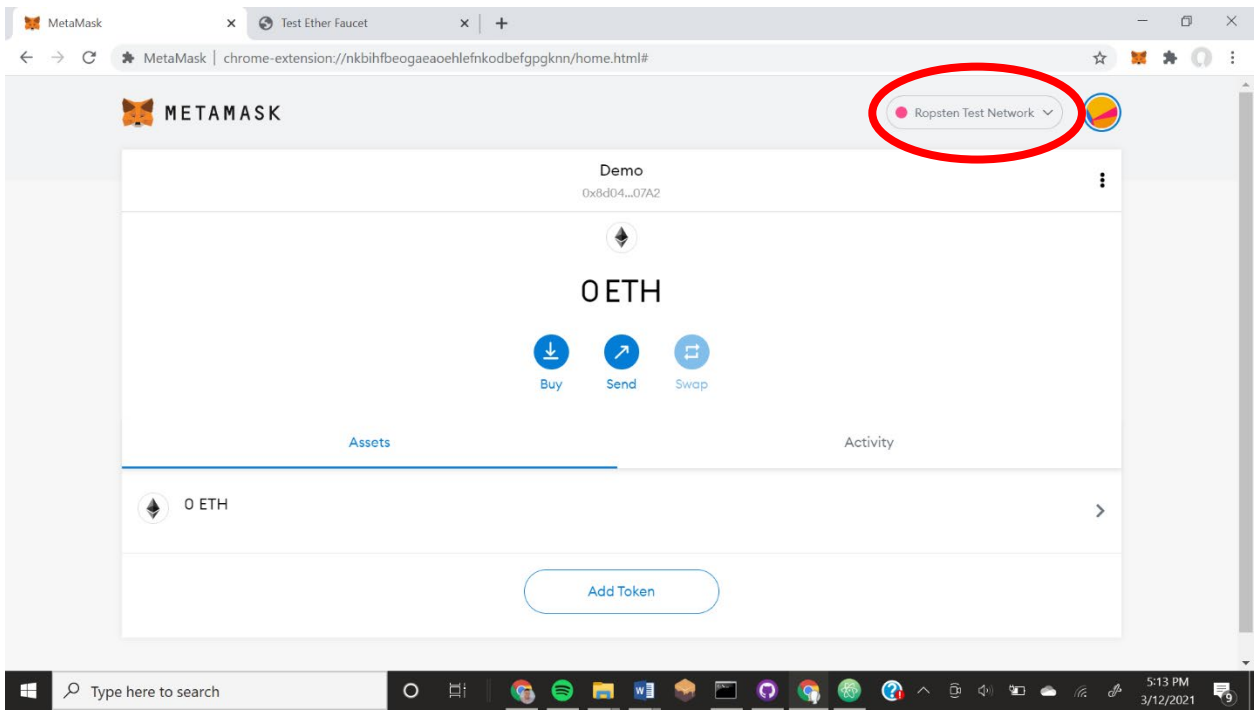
MetaMask
Test Ether Faucet

MetaMask | chrome-extension://nkbihfbeogaeaoehlefnkodbefgpgknn/home.html#

METAMASK

Ropsten Test Network

Demo
0x8d04...07A2

0 ETH

Buy
Send
Swap

Assets
Activity

0 ETH

Add Token

Type here to search

5:13 PM
3/12/2021